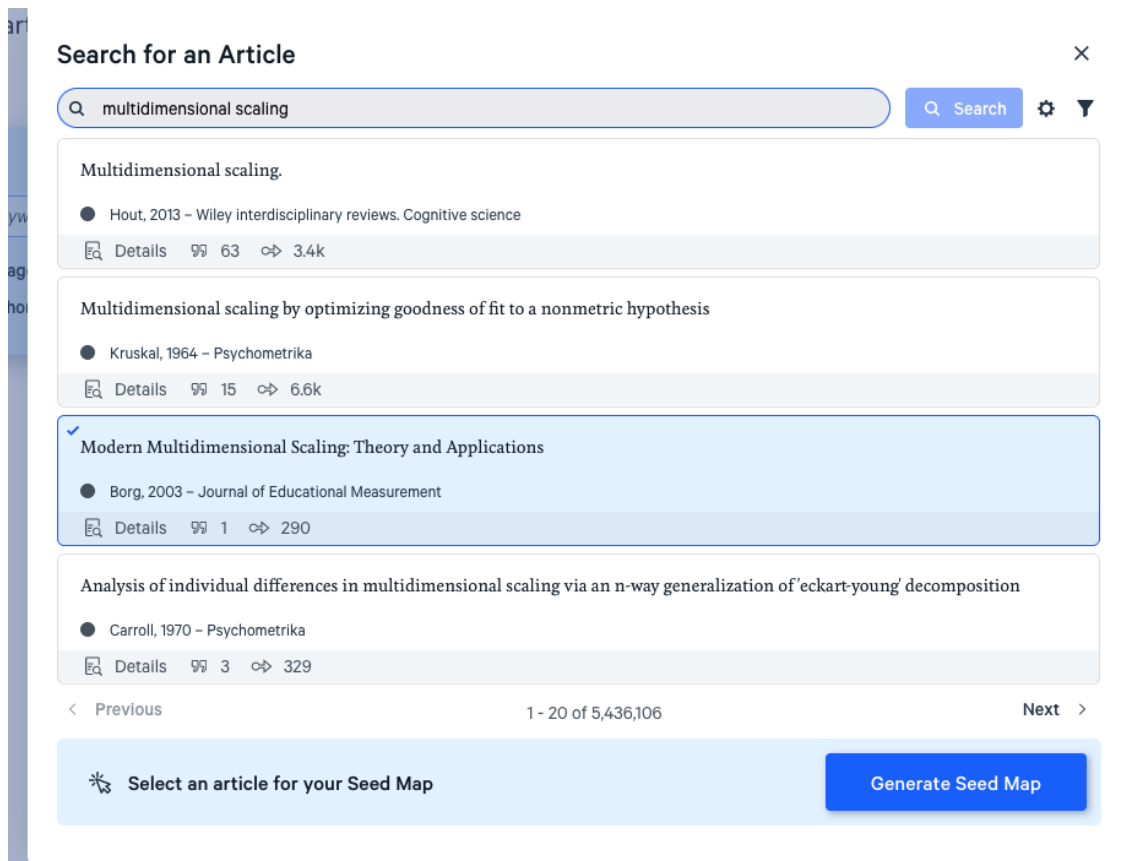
Search for an Article

×

multidimensional scaling

Search

Multidimensional scaling.

Hout, 2013 – Wiley interdisciplinary reviews. Cognitive science

Details 63 3.4k

Multidimensional scaling by optimizing goodness of fit to a nonmetric hypothesis

Kruskal, 1964 – Psychometrika

Details 15 6.6k

Modern Multidimensional Scaling: Theory and Applications

Borg, 2003 – Journal of Educational Measurement

Details 1 290

Analysis of individual differences in multidimensional scaling via an n-way generalization of 'eckart-young' decomposition

Carroll, 1970 – Psychometrika

Details 3 329

< Previous

1 - 20 of 5,436,106

Next >

Select an article for your Seed Map

Generate Seed Map